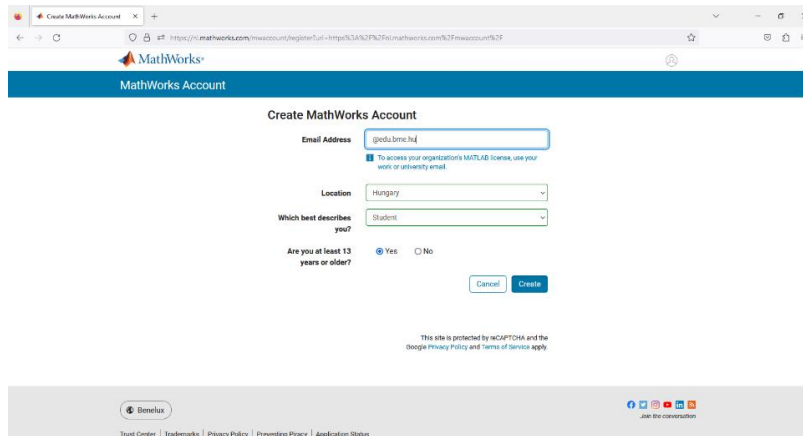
Create MathWorks Account ×

https://uk.mathworks.com/mwaccount/register?uri=https%3A%2F%2Fuk.mathworks.com%2Fmwaccount%2F

MathWorks

MathWorks Account

Create MathWorks Account

Email Address @edu.bme.hu

To access your organization's MATLAB license, use your work or university email.

Location Hungary

Which best describes you? Student

Are you at least 13 years or older? Yes No

Cancel Create

This site is protected by reCAPTCHA and the Google Privacy Policy and Terms of Service apply.

Benelux

Join the conversation

Trust Center | Trademarks | Privacy Policy | Preventing Piracy | Application Status